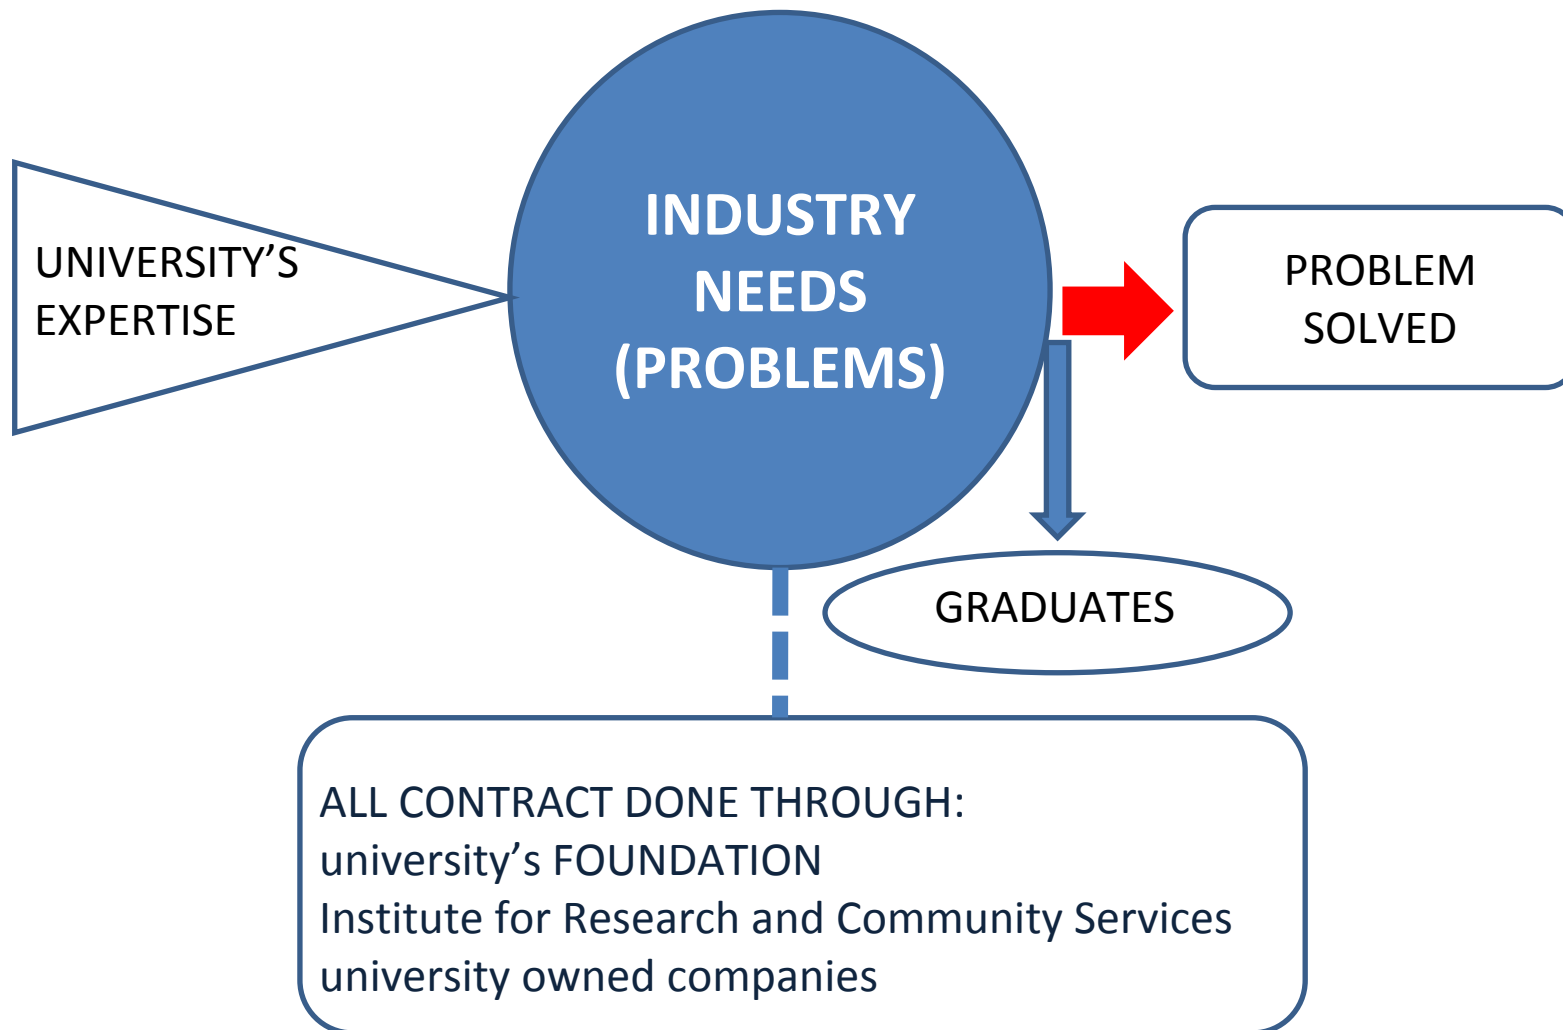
UNIVERSITY'S EXPERTISE

INDUSTRY NEEDS (PROBLEMS)

PROBLEM SOLVED

GRADUATES

ALL CONTRACT DONE THROUGH:
university's FOUNDATION
Institute for Research and Community Services
university owned companies